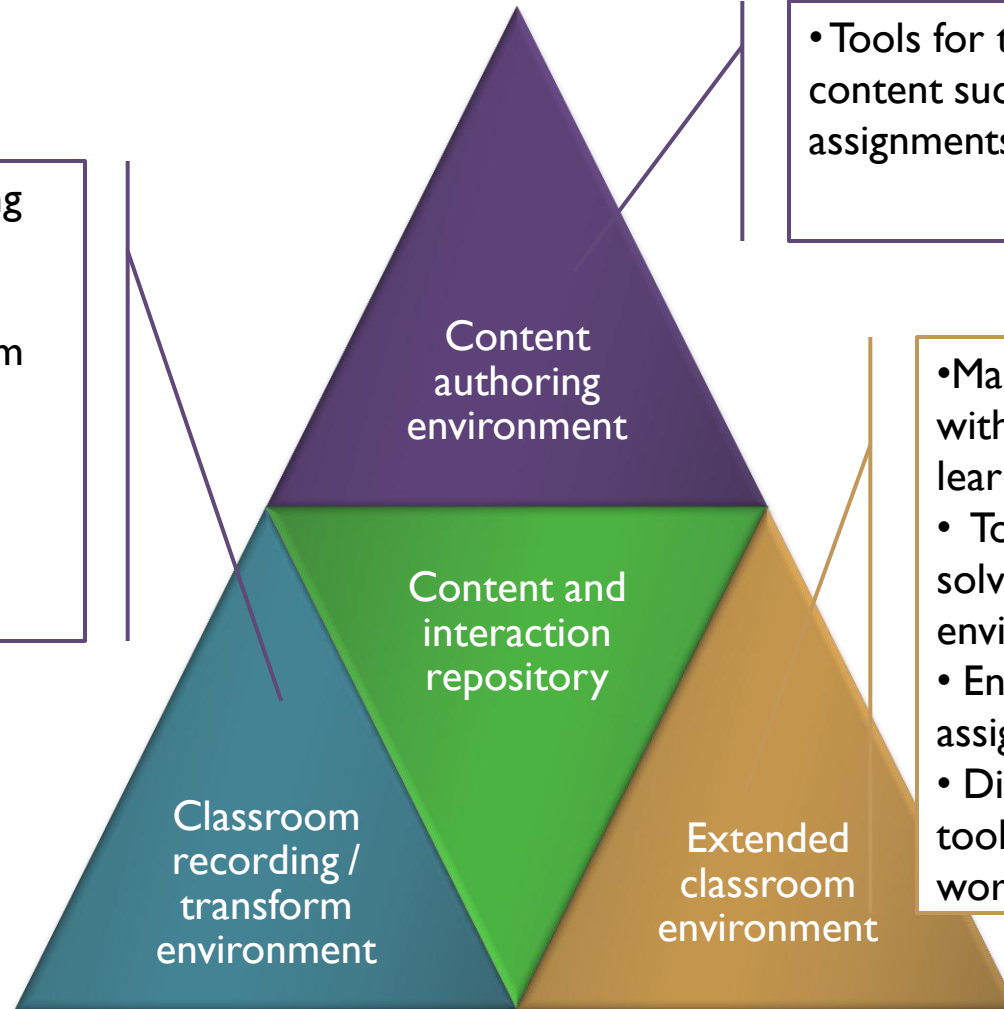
• Tools for t content suc assignments

g

m

Content authoring environment

•Ma with lear
• To solv envi
• En assig
• Di tool wor

Content and interaction repository

Classroom recording / transform environment

Extended classroom environment